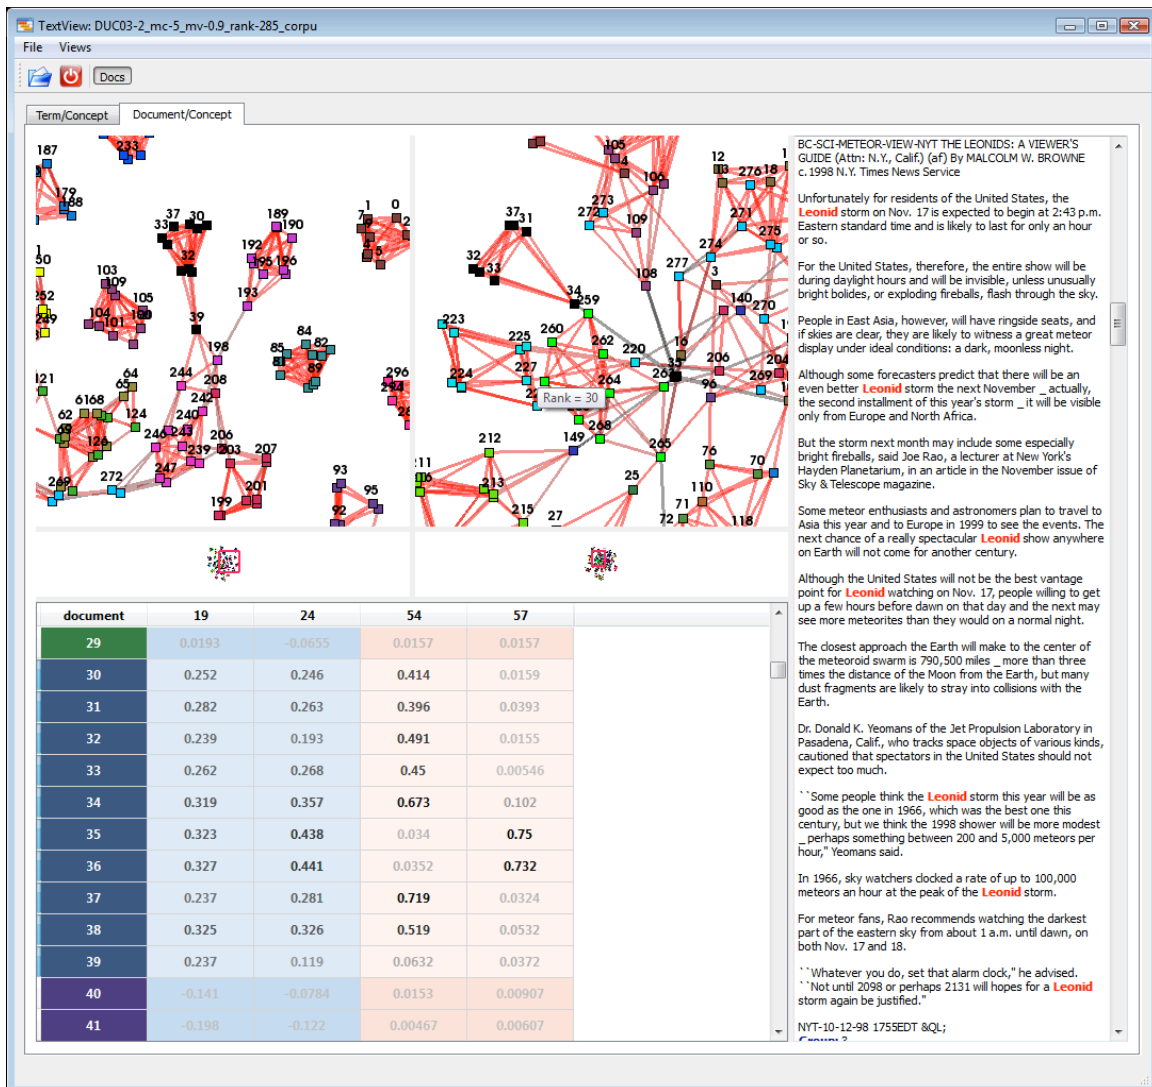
TextView: DUC03-2_mc-5_mv-0.9_rank-285_corpu

File Views

Docs

Term/Concept Document/Concept

Rank = 30

| document | 19 | 24 | 54 | 57 |
|---|---|---|---|---|
| 29 | 0.0193 | -0.0655 | 0.0157 | 0.0157 |
| 30 | 0.252 | 0.246 | 0.414 | 0.0159 |
| 31 | 0.282 | 0.263 | 0.396 | 0.0393 |
| 32 | 0.239 | 0.193 | 0.491 | 0.0155 |
| 33 | 0.262 | 0.268 | 0.45 | 0.00546 |
| 34 | 0.319 | 0.357 | 0.673 | 0.102 |
| 35 | 0.323 | 0.438 | 0.034 | 0.75 |
| 36 | 0.327 | 0.441 | 0.0352 | 0.732 |
| 37 | 0.237 | 0.281 | 0.719 | 0.0324 |
| 38 | 0.325 | 0.326 | 0.519 | 0.0532 |
| 39 | 0.237 | 0.119 | 0.0632 | 0.0372 |
| 40 | -0.141 | -0.0784 | 0.0153 | 0.00907 |
| 41 | -0.198 | -0.122 | 0.00467 | 0.00607 |

BC-SCI-METEOR-VIEW-NYT THE LEONIDS: A VIEWER'S GUIDE (Attn: N.Y., Calif.) (af) By MALCOLM W. BROWNE c.1998 N.Y. Times News Service

Unfortunately for residents of the United States, the Leonid storm on Nov. 17 is expected to begin at 2:43 p.m. Eastern standard time and is likely to last for only an hour or so.

For the United States, therefore, the entire show will be during daylight hours and will be invisible, unless unusually bright bolides, or exploding fireballs, flash through the sky.

People in East Asia, however, will have ringside seats, and if skies are clear, they are likely to witness a great meteor display under ideal conditions: a dark, moonless night.

Although some forecasters predict that there will be an even better Leonid storm the next November _ actually, the second installment of this year's storm _ it will be visible only from Europe and North Africa.

But the storm next month may include some especially bright fireballs, said Joe Rao, a lecturer at New York's Hayden Planetarium, in an article in the November issue of Sky & Telescope magazine.

Some meteor enthusiasts and astronomers plan to travel to Asia this year and to Europe in 1999 to see the events. The next chance of a really spectacular Leonid show anywhere on Earth will not come for another century.

Although the United States will not be the best vantage point for Leonid watching on Nov. 17, people willing to get up a few hours before dawn on that day and the next may see more meteorites than they would on a normal night.

The closest approach the Earth will make to the center of the meteoroid swarm is 790,500 miles _ more than three times the distance of the Moon from the Earth, but many dust fragments are likely to stray into collisions with the Earth.

Dr. Donald K. Yeomans of the Jet Propulsion Laboratory in Pasadena, Calif., who tracks space objects of various kinds, cautioned that spectators in the United States should not expect too much.

``Some people think the Leonid storm this year will be as good as the one in 1966, which was the best one this century, but we think the 1998 shower will be more modest _ perhaps something between 200 and 5,000 meteors per hour,'' Yeomans said.

In 1966, sky watchers clocked a rate of up to 100,000 meteors an hour at the peak of the Leonid storm.

For meteor fans, Rao recommends watching the darkest part of the eastern sky from about 1 a.m. until dawn, on both Nov. 17 and 18.

``Whatever you do, set that alarm clock,'' he advised. ``Not until 2098 or perhaps 2131 will hopes for a Leonid storm again be justified.''

NYT-10-12-98 1755EDT &QL;
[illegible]